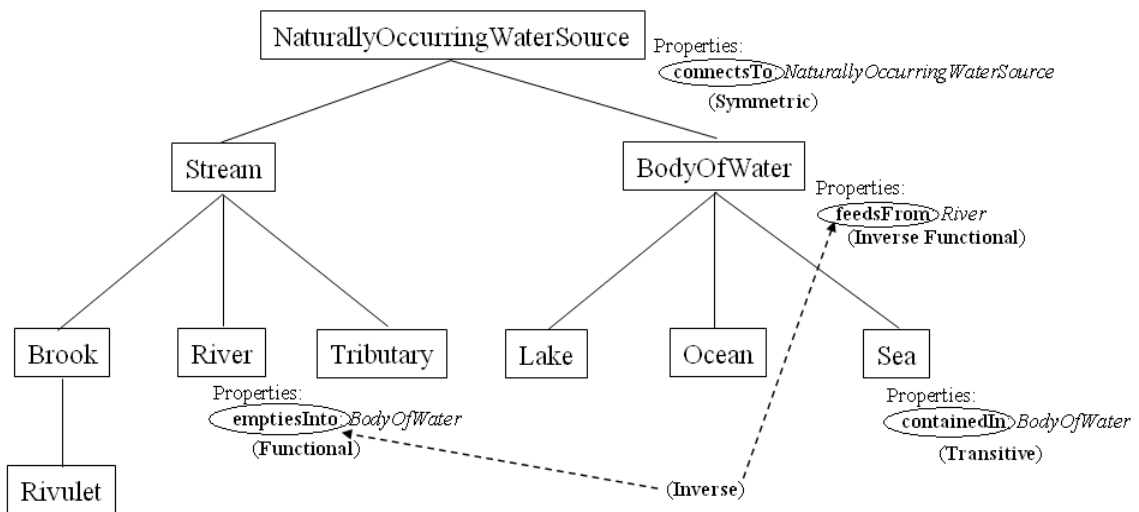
NaturallyOccurringWaterSource

Properties:
connectsTo NaturallyOccurringWaterSource
(Symmetric)

Stream

BodyOfWater

Properties:
feedsFrom River
(Inverse Functional)

Brook

River

Tributary

Lake

Ocean

Sea

Properties:
emptiesInto BodyOfWater
(Functional)

Properties:
containedIn BodyOfWater
(Transitive)

Rivulet

(Inverse)